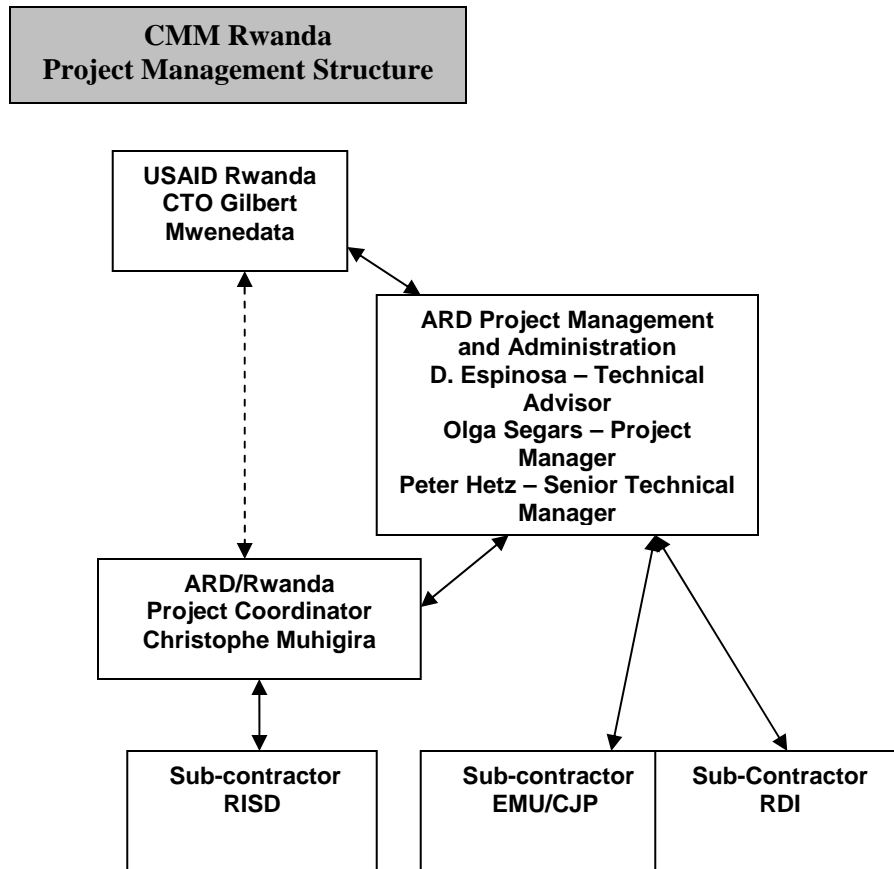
CMM Rwanda
Project Management Structure

USAID Rwanda
CTO Gilbert Mwenedata

ARD Project Management and Administration
D. Espinosa – Technical Advisor
Olga Segars – Project Manager
Peter Hetz – Senior Technical Manager

ARD/Rwanda
Project Coordinator
Christophe Muhigira

Sub-contractor
RISD

Sub-contractor
EMU/CJP

Sub-Contractor
RDI